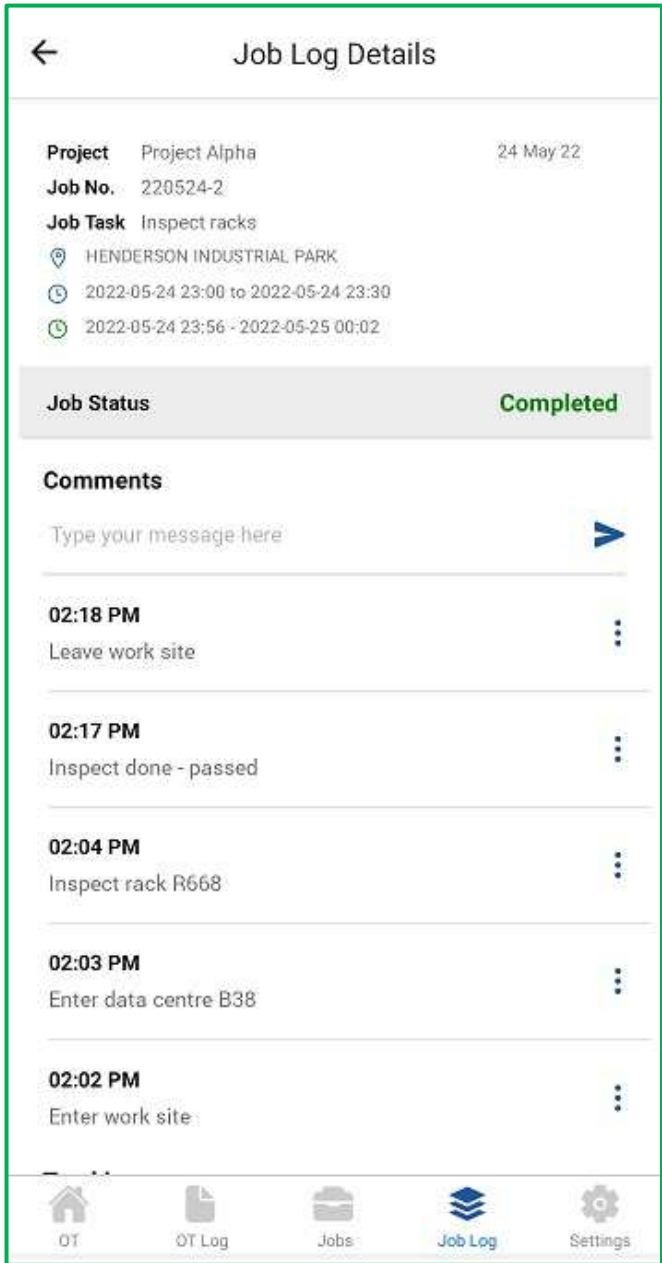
Job Log Details

Project Project Alpha
24 May 22
Job No. 220524-2
Job Task Inspect racks
HENDERSON INDUSTRIAL PARK
2022-05-24 23:00 to 2022-05-24 23:30
2022-05-24 23:56 - 2022-05-25 00:02

Job Status Completed

Comments

Type your message here

02:18 PM
Leave work site

02:17 PM
Inspect done - passed

02:04 PM
Inspect rack R668

02:03 PM
Enter data centre B38

02:02 PM
Enter work site

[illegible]

OT OT Log Jobs Job Log Settings